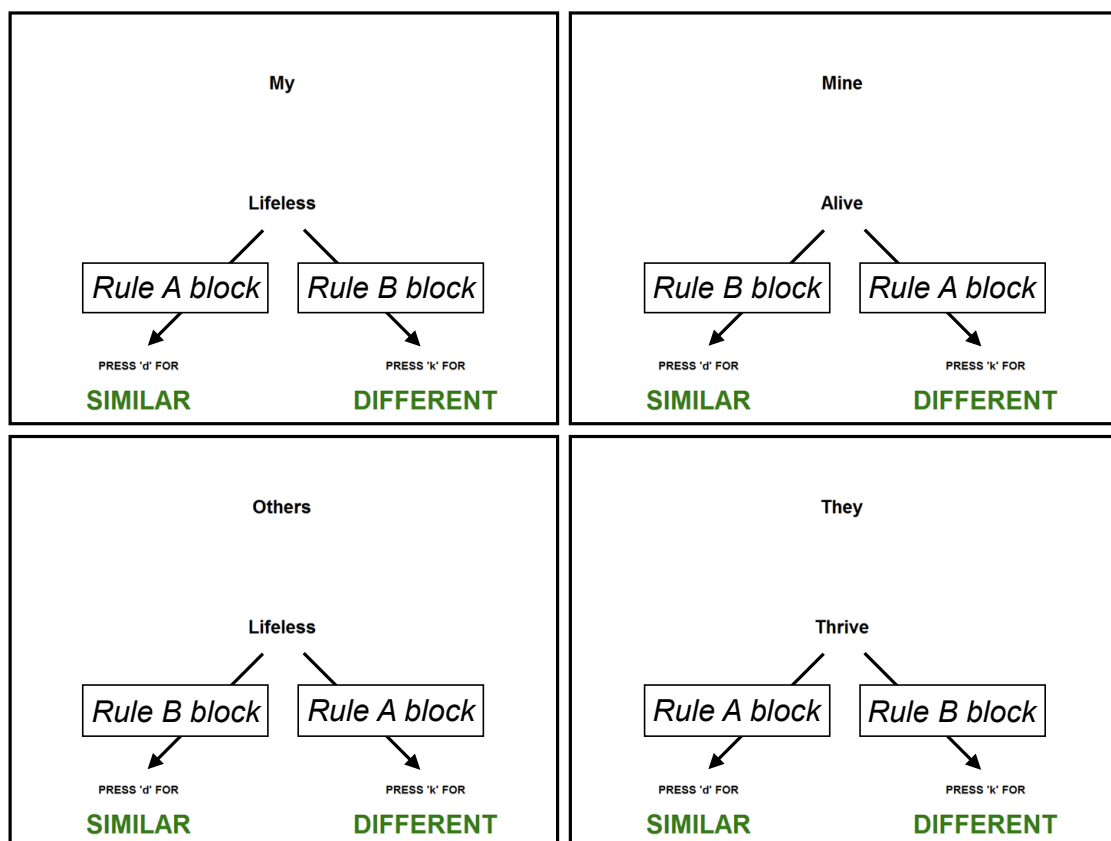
My

Lifeless

Rule A block

Rule B block

PRESS 'd' FOR

SIMILAR

PRESS 'k' FOR

DIFFERENT

Mine

Alive

Rule B block

Rule A block

PRESS 'd' FOR

SIMILAR

PRESS 'k' FOR

DIFFERENT

Others

Lifeless

Rule B block

Rule A block

PRESS 'd' FOR

SIMILAR

PRESS 'k' FOR

DIFFERENT

They

Thrive

Rule A block

Rule B block

PRESS 'd' FOR

SIMILAR

PRESS 'k' FOR

DIFFERENT